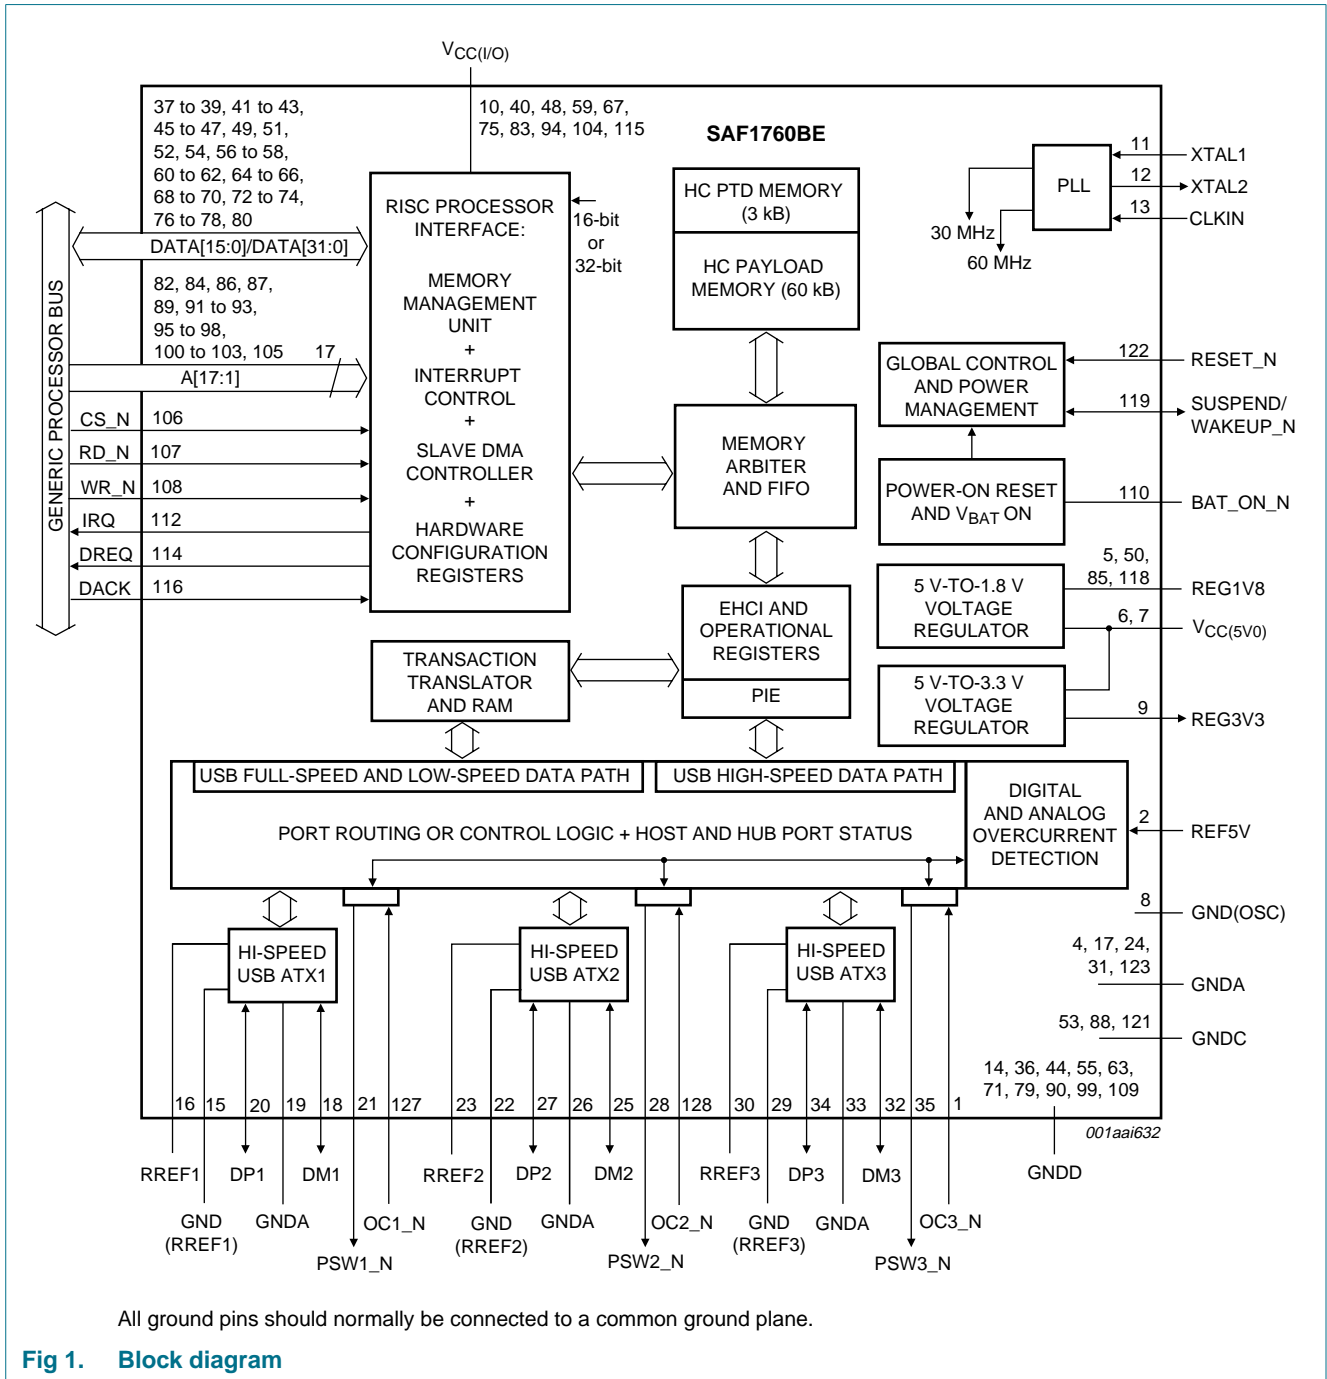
$V_{CC(I/O)}$

37 to 39, 41 to 43, 45 to 47, 49, 51, 52, 54, 56 to 58, 60 to 62, 64 to 66, 68 to 70, 72 to 74, 76 to 78, 80

10, 40, 48, 59, 67, 75, 83, 94, 104, 115

SAF1760BE

GENERIC PROCESSOR BUS

DATA[15:0]/DATA[31:0]

82, 84, 86, 87, 89, 91 to 93, 95 to 98, 100 to 103, 105

17

A[17:1]

CS_N 106
RD_N 107
WR_N 108
IRQ 112
DREQ 114
DACK 116

RISC PROCESSOR INTERFACE:

MEMORY MANAGEMENT UNIT
+
INTERRUPT CONTROL
+
SLAVE DMA CONTROLLER
+
HARDWARE CONFIGURATION REGISTERS

16-bit or 32-bit

HC PTD MEMORY (3 kB)

HC PAYLOAD MEMORY (60 kB)

MEMORY ARBITER AND FIFO

EHCI AND OPERATIONAL REGISTERS

PIE

TRANSACTION TRANSLATOR AND RAM

PLL

11 XTAL1
12 XTAL2
13 CLKIN

30 MHz

60 MHz

GLOBAL CONTROL AND POWER MANAGEMENT

122 RESET_N

119 SUSPEND/ WAKEUP_N

POWER-ON RESET AND $V_{BAT}$ ON

110 BAT_ON_N

5, 50, 85, 118

5 V-TO-1.8 V VOLTAGE REGULATOR

REG1V8

6, 7

$V_{CC(5V0)}$

5 V-TO-3.3 V VOLTAGE REGULATOR

9 REG3V3

USB FULL-SPEED AND LOW-SPEED DATA PATH

USB HIGH-SPEED DATA PATH

PORT ROUTING OR CONTROL LOGIC + HOST AND HUB PORT STATUS

DIGITAL AND ANALOG OVERCURRENT DETECTION

2 REF5V

8 GND(OSC)

4, 17, 24, 31, 123 GNDA

53, 88, 121 GNDC

14, 36, 44, 55, 63, 71, 79, 90, 99, 109

GNDD

HI-SPEED USB ATX1

HI-SPEED USB ATX2

HI-SPEED USB ATX3

16 15 20 19 18 21 127 23 22 27 26 25 28 128 30 29 34 33 32 35 1

001aai632

RREF1 DP1 DM1 GND (RREF1) GNDA OC1_N PSW1_N

RREF2 DP2 DM2 GND (RREF2) GNDA OC2_N PSW2_N

RREF3 DP3 DM3 GND (RREF3) GNDA OC3_N PSW3_N

All ground pins should normally be connected to a common ground plane.

Fig 1. Block diagram